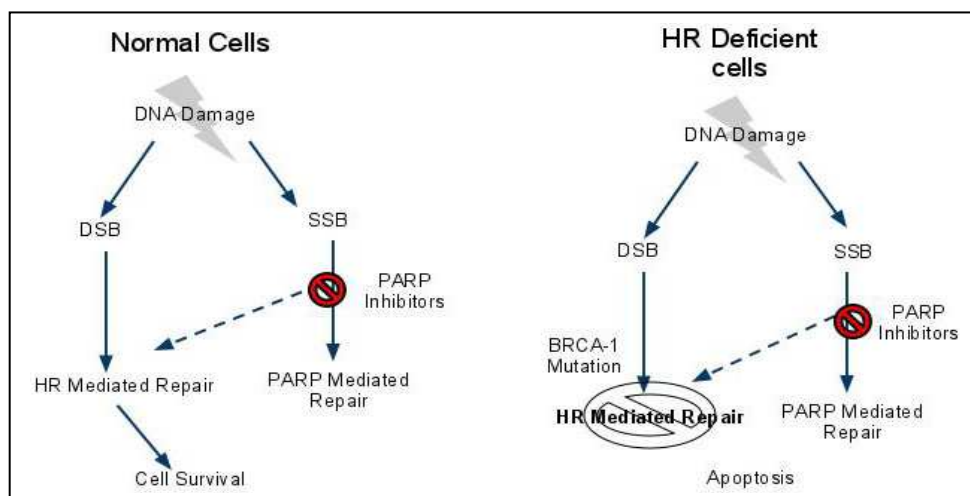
Normal Cells

DNA Damage

DSB

SSB

PARP Inhibitors

HR Mediated Repair

PARP Mediated Repair

Cell Survival

HR Deficient cells

DNA Damage

DSB

SSB

PARP Inhibitors

BRCA-1 Mutation

HR Mediated Repair

PARP Mediated Repair

Apoptosis